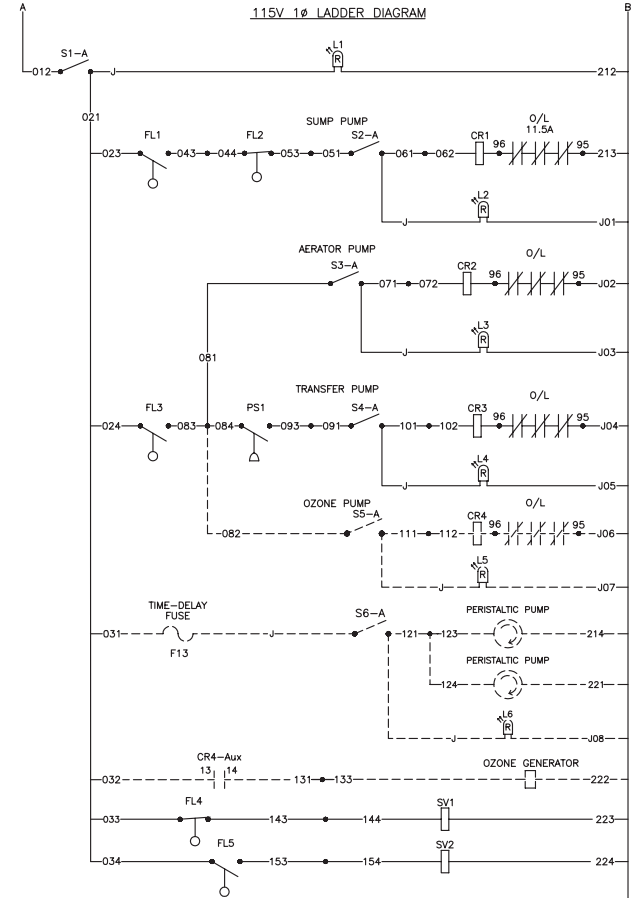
A

B

115V 1Ø LADDER DIAGRAM

S1-A

012

J

L1

R

212

021

SUMP PUMP

FL1

FL2

S2-A

023

043

044

053

051

061

062

CR1

96

O/L
11.5A

95

213

L2

R

J

J01

AERATOR PUMP

S3-A

071

072

CR2

96

O/L

95

J02

L3

R

J

J03

081

TRANSFER PUMP

FL3

PS1

S4-A

024

083

084

093

091

101

102

CR3

96

O/L

95

J04

L4

R

J

J05

OZONE PUMP

S5-A

082

111

112

CR4

96

O/L

95

J06

L5

R

J07

TIME-DELAY FUSE

S6-A

031

J

121

123

PERISTALTIC PUMP

214

F13

PERISTALTIC PUMP

124

221

L6

R

J

J08

CR4-Aux

13

14

OZONE GENERATOR

032

131

133

222

FL4

SV1

033

143

144

223

FL5

SV2

034

153

154

224